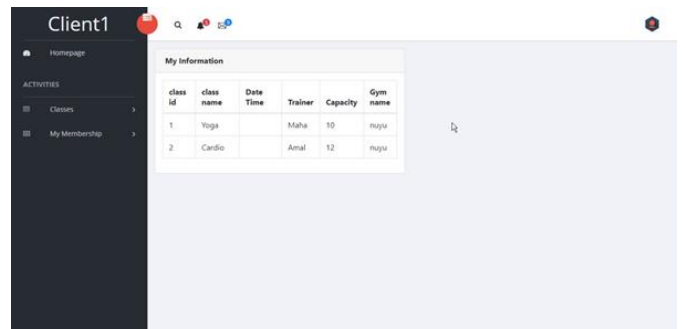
Client1

Homepage

ACTIVITIES

Classes

My Membership

My Information

| class id | class name | Date Time | Trainer | Capacity | Gym name |
|---|---|---|---|---|---|
| 1 | Yoga | | Maha | 10 | nuyu |
| 2 | Cardio | | Amal | 12 | nuyu |